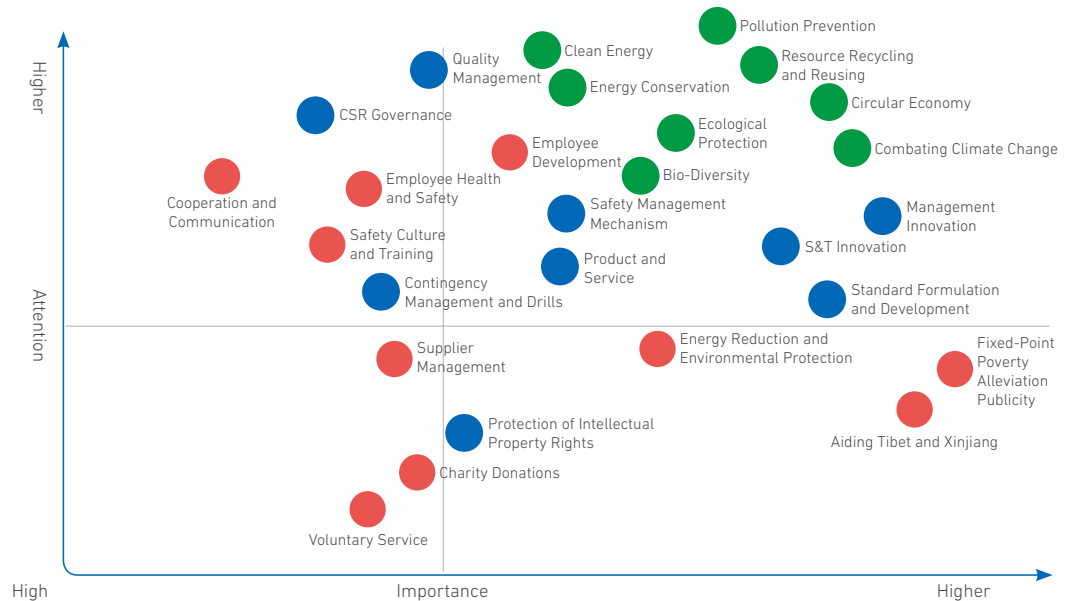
Higher

Attention

Pollution Prevention

Clean Energy

Quality Management

Resource Recycling and Reusing

Energy Conservation

Circular Economy

CSR Governance

Ecological Protection

Employee Development

Combating Climate Change

Cooperation and Communication

Employee Health and Safety

Bio-Diversity

Safety Management Mechanism

Management Innovation

Safety Culture and Training

S&T Innovation

Product and Service

Contingency Management and Drills

Standard Formulation and Development

Energy Reduction and Environmental Protection

Fixed-Point Poverty Alleviation Publicity

Supplier Management

Aiding Tibet and Xinjiang

Protection of Intellectual Property Rights

Charity Donations

Voluntary Service

High

Importance

Higher